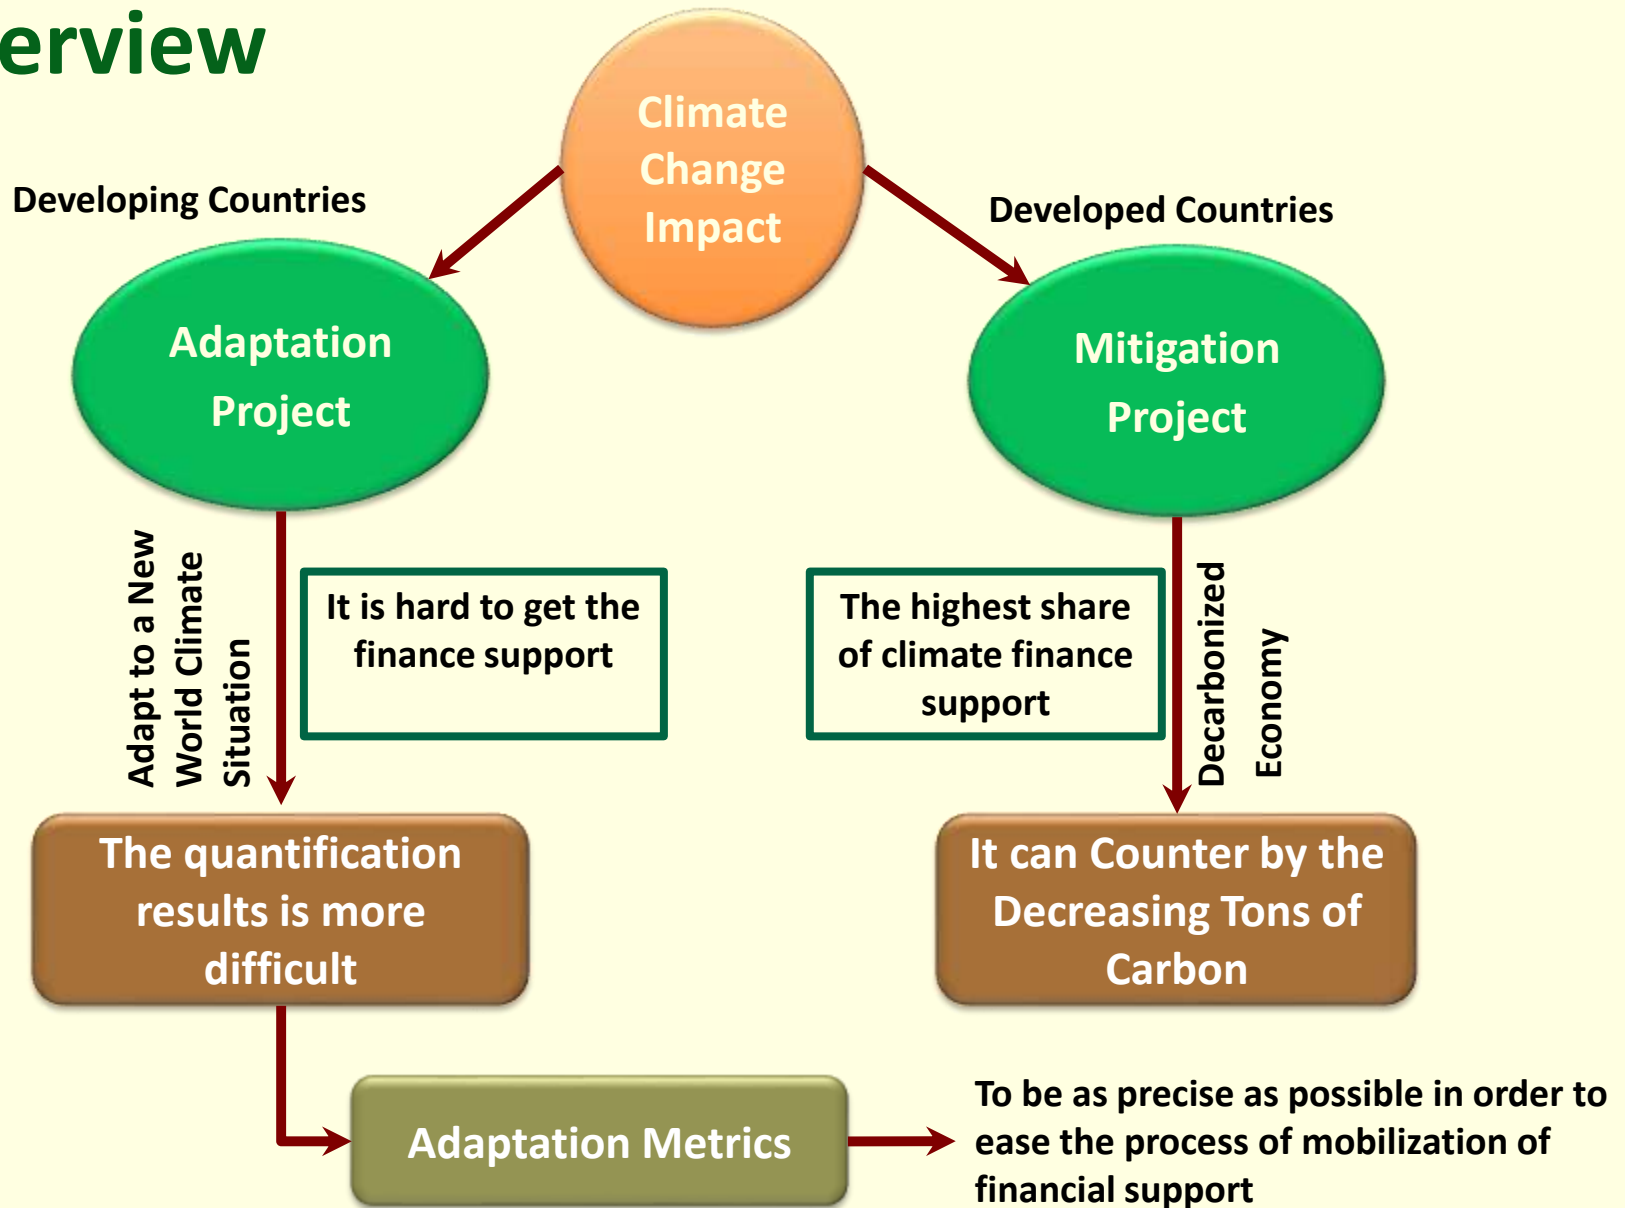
erview

Climate Change Impact

Developing Countries

Developed Countries

Adaptation Project

Mitigation Project

Adapt to a New World Climate Situation

It is hard to get the finance support

The highest share of climate finance support

Decarbonized Economy

The quantification results is more difficult

It can Counter by the Decreasing Tons of Carbon

Adaptation Metrics

To be as precise as possible in order to ease the process of mobilization of financial support